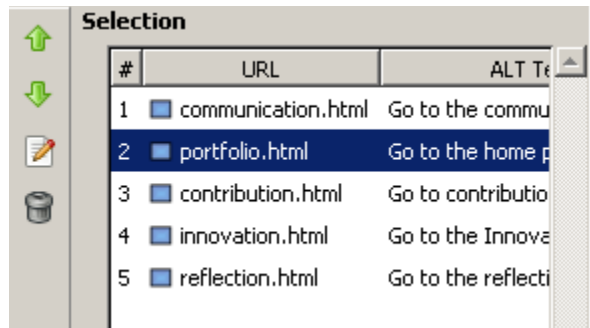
Selection

| # | URL | ALT Te |
|---|---|---|
| 1 | communication.html | Go to the commu |
| 2 | portfolio.html | Go to the home p |
| 3 | contribution.html | Go to contributio |
| 4 | innovation.html | Go to the Innova |
| 5 | reflection.html | Go to the reflecti |